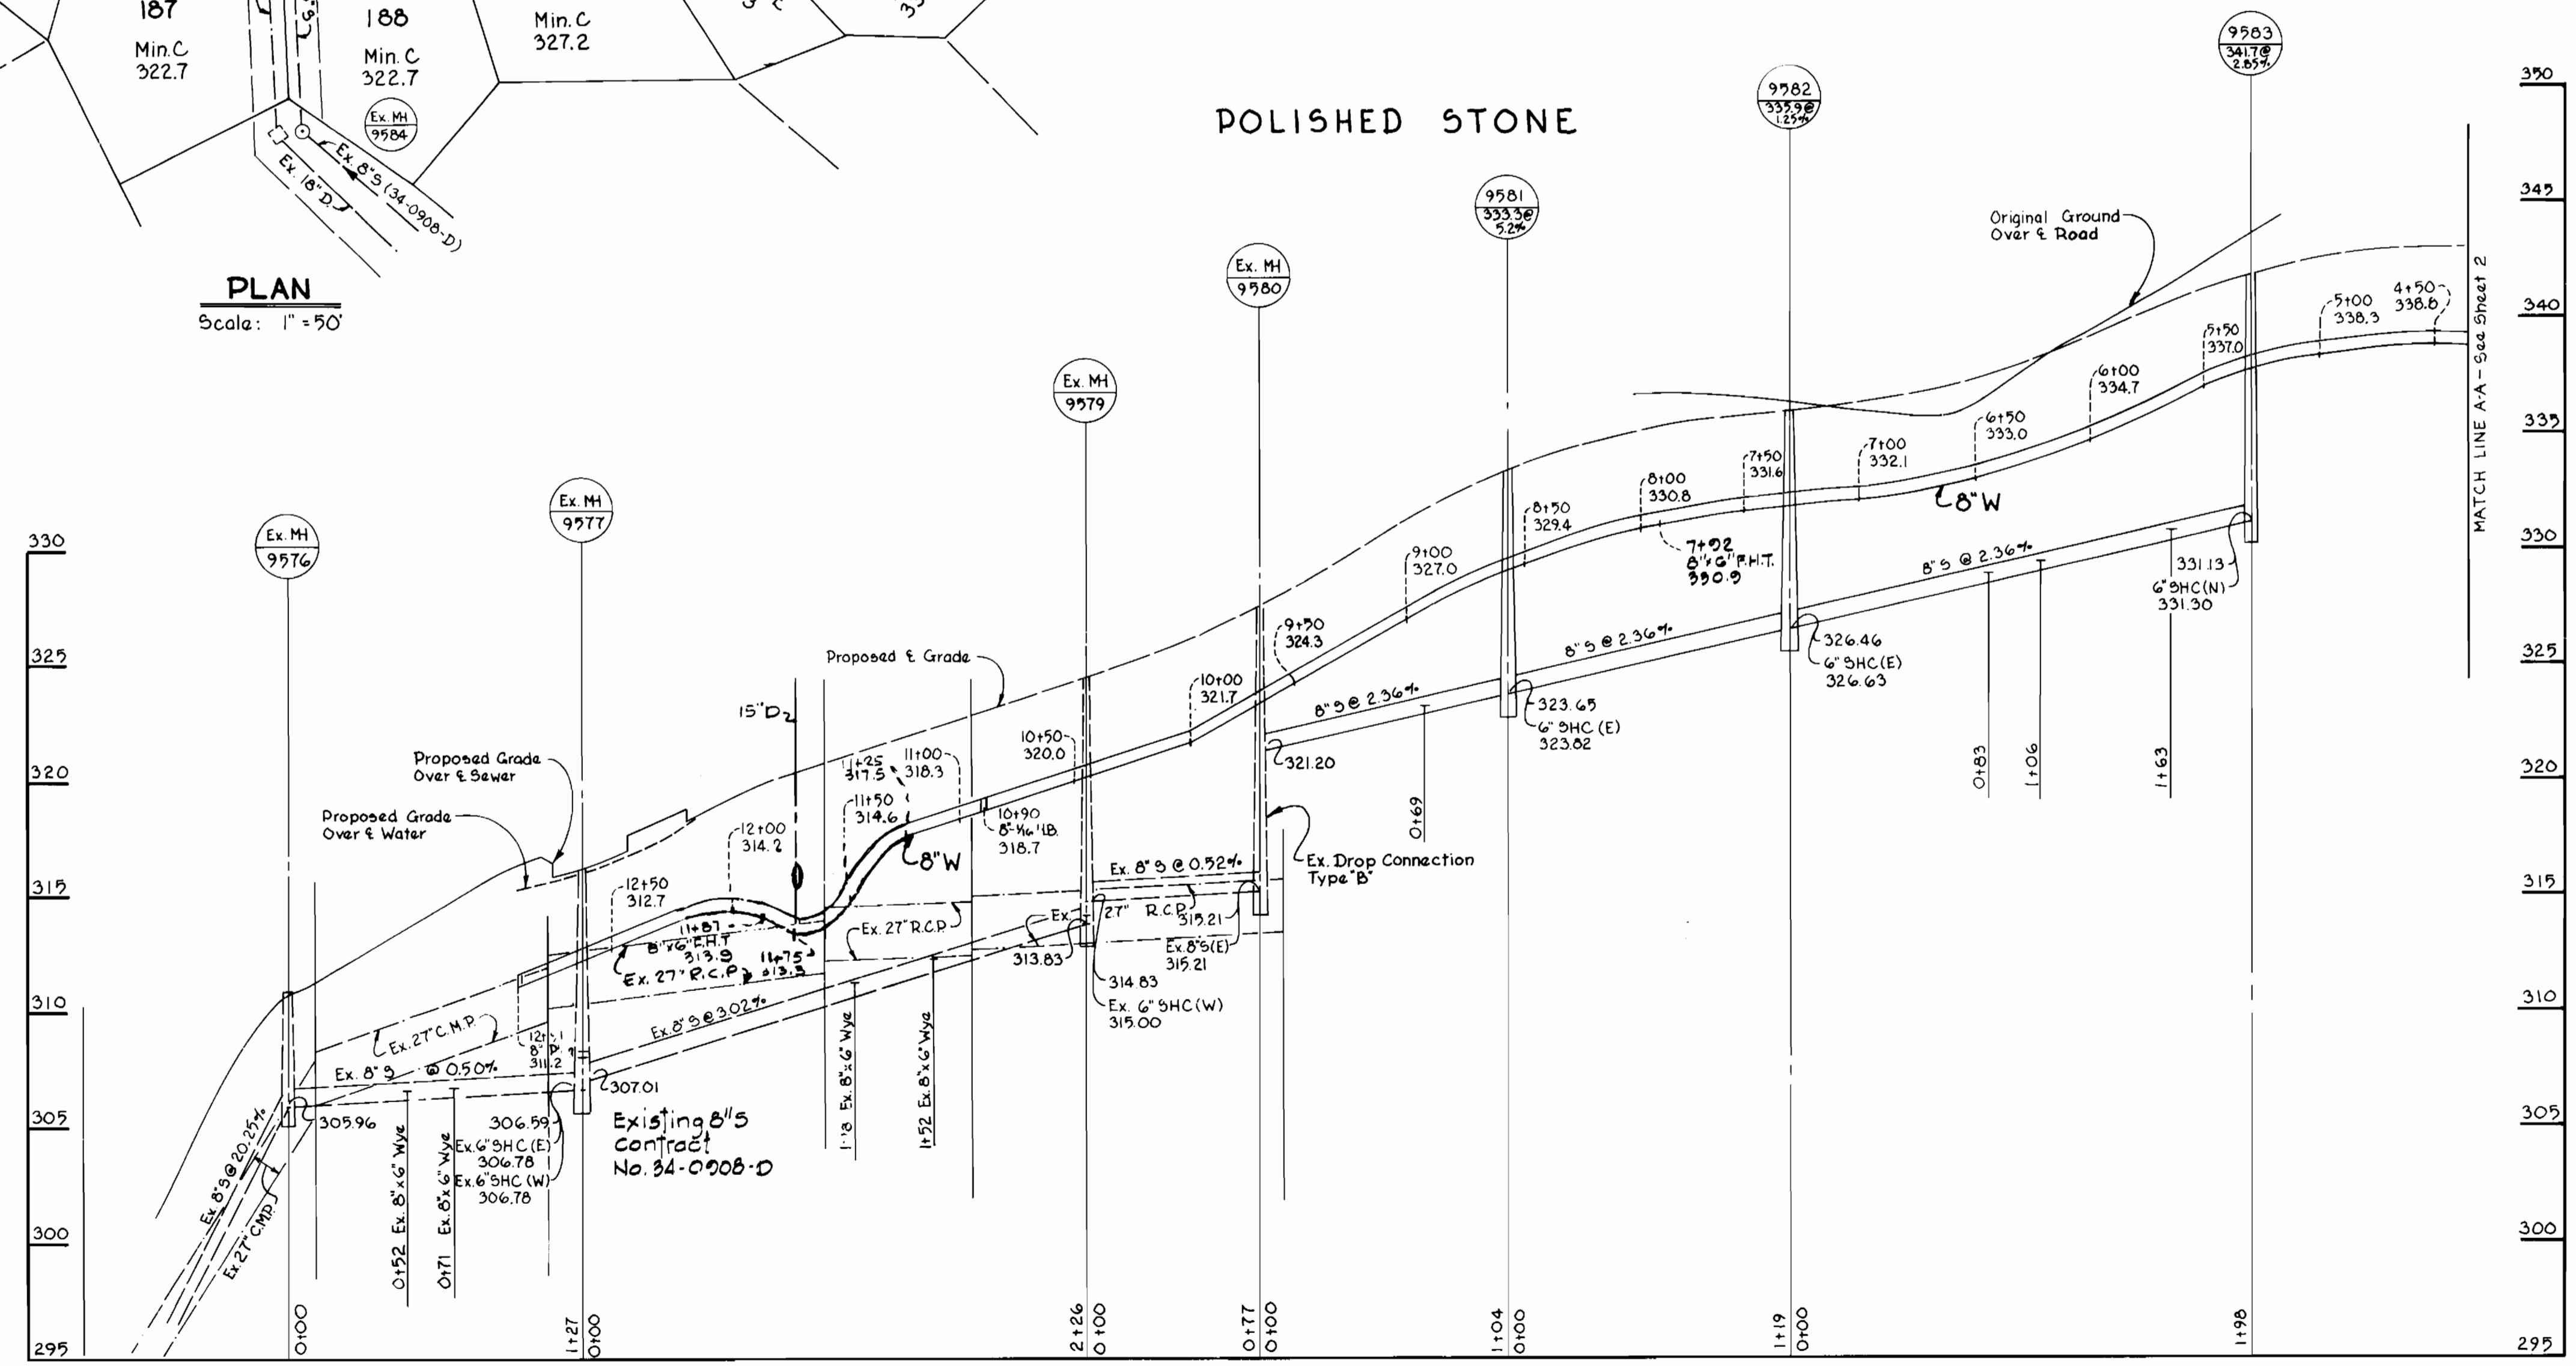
187
Min.C
322.7

188
Min.C
322.7

Min.C
327.2

Ex. MH
9584

Ex. 8"S (34-0908-D)
Ex. 18"D

PLAN
Scale: 1" = 50'

POLISHED STONE

9583
341.7@
2.85%

9582
335.9@
1.25%

9581
333.3@
5.2%

Ex. MH
9580

Ex. MH
9579

Ex. MH
9577

Ex. MH
9576

Original Ground
Over ℄ Road

MATCH LINE A-A - See Sheet 2

5+00
338.3
4+50
338.6
5+50
337.0
6+00
334.7
6+50
333.0
7+00
332.1
7+50
331.6
8+00
330.8
8+50
329.4
9+00
327.0
9+50
324.3
10+00
321.7
10+50
320.0
10+90
8"-1/16 "B.
318.7
11+00
318.3
11+25
317.5
11+50
314.6
12+00
314.2
12+50
312.7
11+87
8"x6" F.H.T.
313.9
11+75
313.9

8"W
8"W

7+92
8"x6" F.H.T.
330.9

8"S @ 2.36%
8"S @ 2.36%
8"S @ 2.36%
331.13
6" SHC(N)
331.30
326.46
6" SHC(E)
326.63
323.65
6" SHC (E)
323.82
321.20

Proposed ℄ Grade
15"D
Proposed Grade
Over ℄ Sewer
Proposed Grade
Over ℄ Water

Ex. 8"S @ 0.52%
Ex. 27" R.C.P.
Ex. 27" R.C.P.
Ex. 27" R.C.P.
315.21
Ex. 8"S(E)
315.21
313.83
314.83
Ex. 6" SHC (W)
315.00
Ex. Drop Connection
Type "B"

Ex. 27" C.M.P.
Ex. 8"S @ 0.50%
12+1
8"D
311.2
Ex. 8"S @ 3.02%
307.01
305.96
306.59
Ex. 6" SHC (E)
306.78
Ex. 6" SHC (W)
306.78
Existing 8"S
Contract
No. 34-0908-D

Ex. 8"S @ 20.25%
Ex. 27" CMP

0+52 Ex. 8"x6" Wye
0+71 Ex. 8"x6" Wye
1+18 Ex. 8"x6" Wye
1+52 Ex. 8"x6" Wye
0+69
0+83
1+06
1+63

0+00
1+27
0+00
2+26
0+00
0+77
0+00
1+04
0+00
1+19
0+00
1+98

330
325
320
315
310
305
300
295

350
345
340
335
330
325
320
315
310
305
300
295